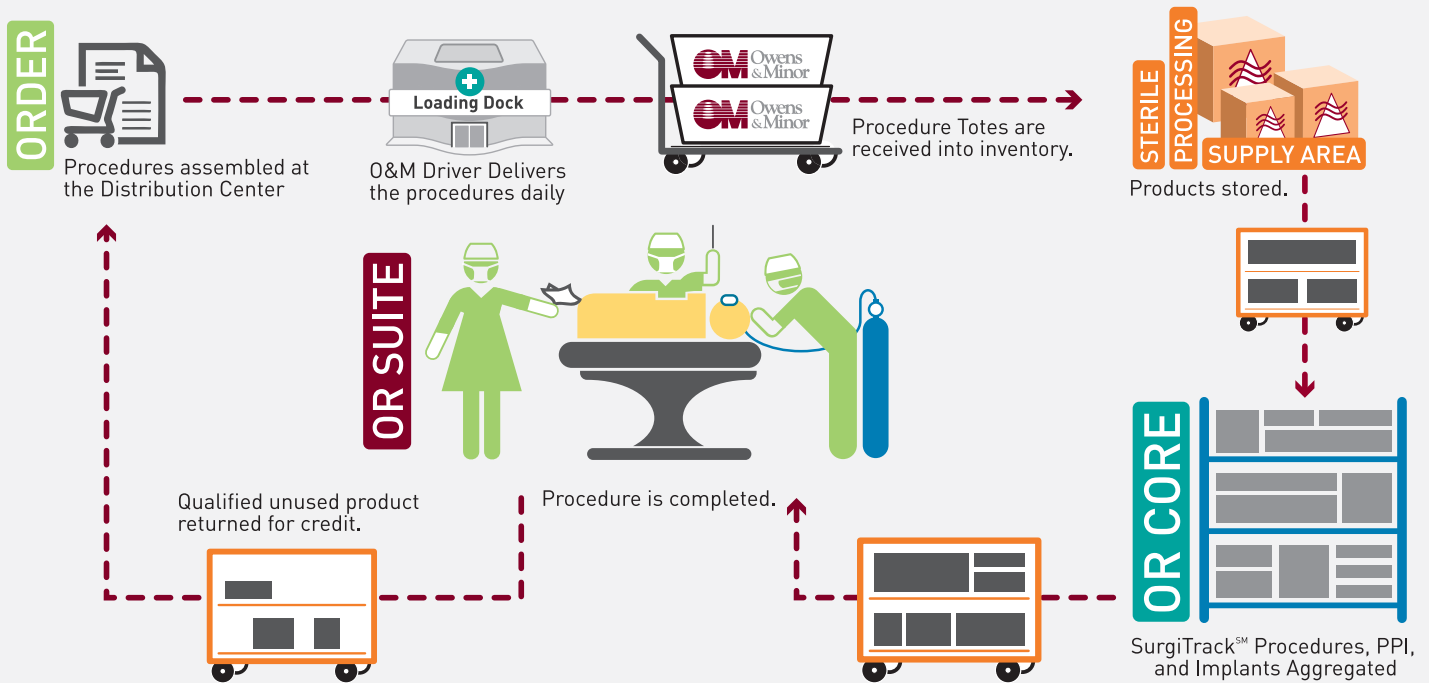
ORDER

Procedures assembled at the Distribution Center

Loading Dock

O&M Driver Delivers the procedures daily

OM Owens & Minor

OM Owens & Minor

Procedure Totes are received into inventory.

STERILE PROCESSING SUPPLY AREA

Products stored.

OR SUITE

OR CORE

Qualified unused product returned for credit.

Procedure is completed.

SurgiTrack$^{SM}$ Procedures, PPI, and Implants Aggregated